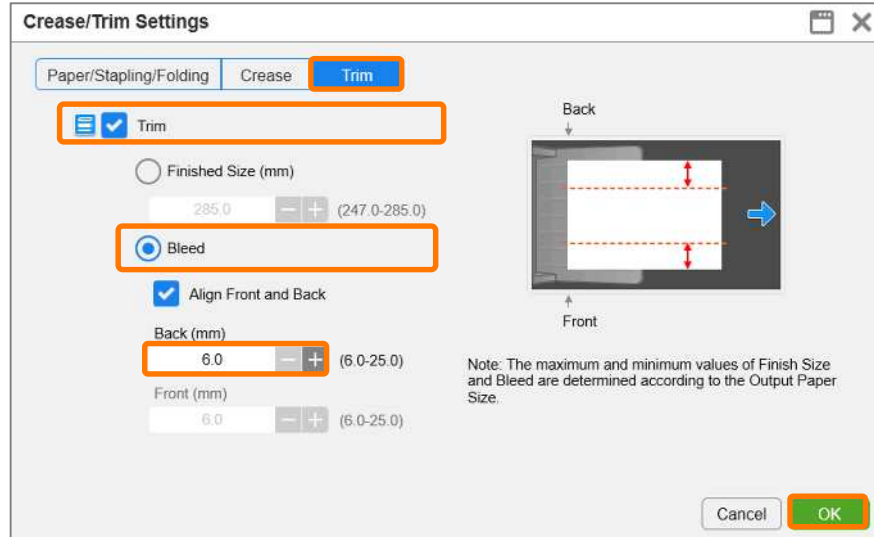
Crease/Trim Settings

Paper/Stapling/Folding
Crease
Trim

Trim

Finished Size (mm)

285.0 (247.0-285.0)

Bleed

Align Front and Back

Back (mm)

6.0 (6.0-25.0)

Front (mm)

6.0 (6.0-25.0)

Back

Front

Note: The maximum and minimum values of Finish Size and Bleed are determined according to the Output Paper Size.

Cancel
OK